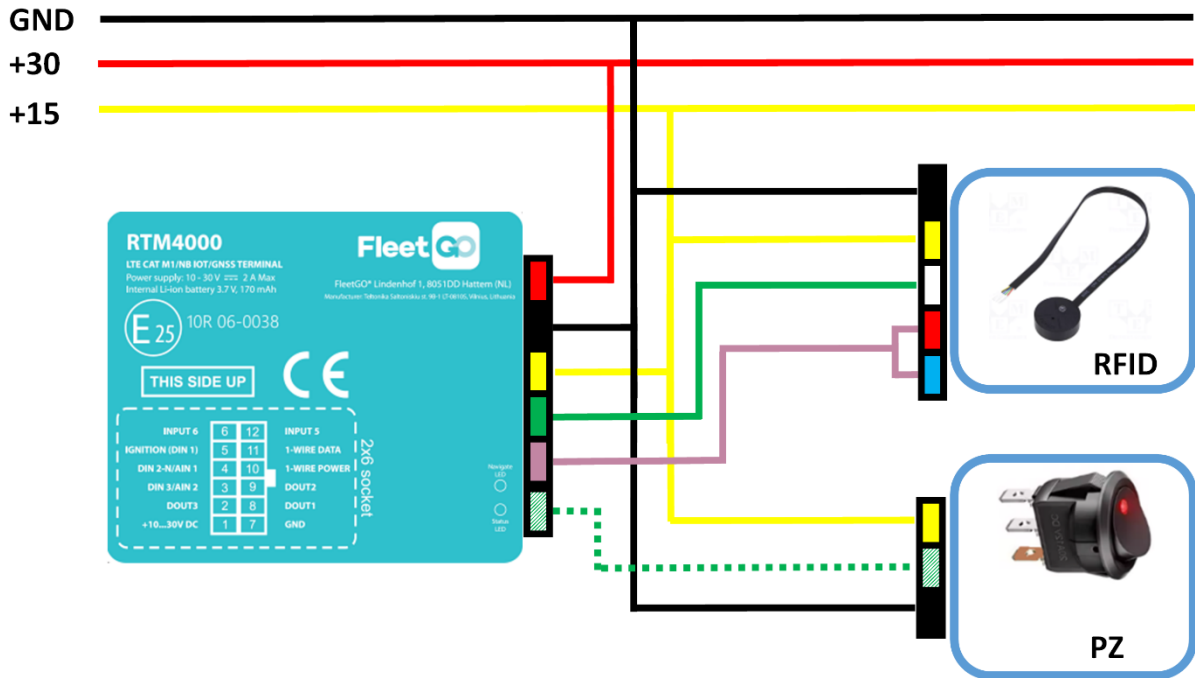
GND
+30
+15

RTM4000
LTE CAT M1/NB IOT/GNSS TERMINAL
Power supply: 10 - 30 V ⎓ 2 A Max
Internal Li-ion battery 3.7 V, 170 mAh

FleetGO
FleetGO® Lindenhof 1, 8051DD Hattem (NL)
Manufacturer: Teltonika Saltoniskiu st. 9B-1 LT-08105, Vilnius, Lithuania

E 25 10R 06-0038

THIS SIDE UP

CE

| INPUT 6 | 6 | 12 | INPUT 5 |
|---|---|---|---|
| IGNITION (DIN 1) | 5 | 11 | 1-WIRE DATA |
| DIN 2-N/AIN 1 | 4 | 10 | 1-WIRE POWER |
| DIN 3/AIN 2 | 3 | 9 | DOUT2 |
| DOUT3 | 2 | 8 | DOUT1 |
| +10...30V DC | 1 | 7 | GND |

2x6 socket

Navigate LED
Status LED

RFID

PZ